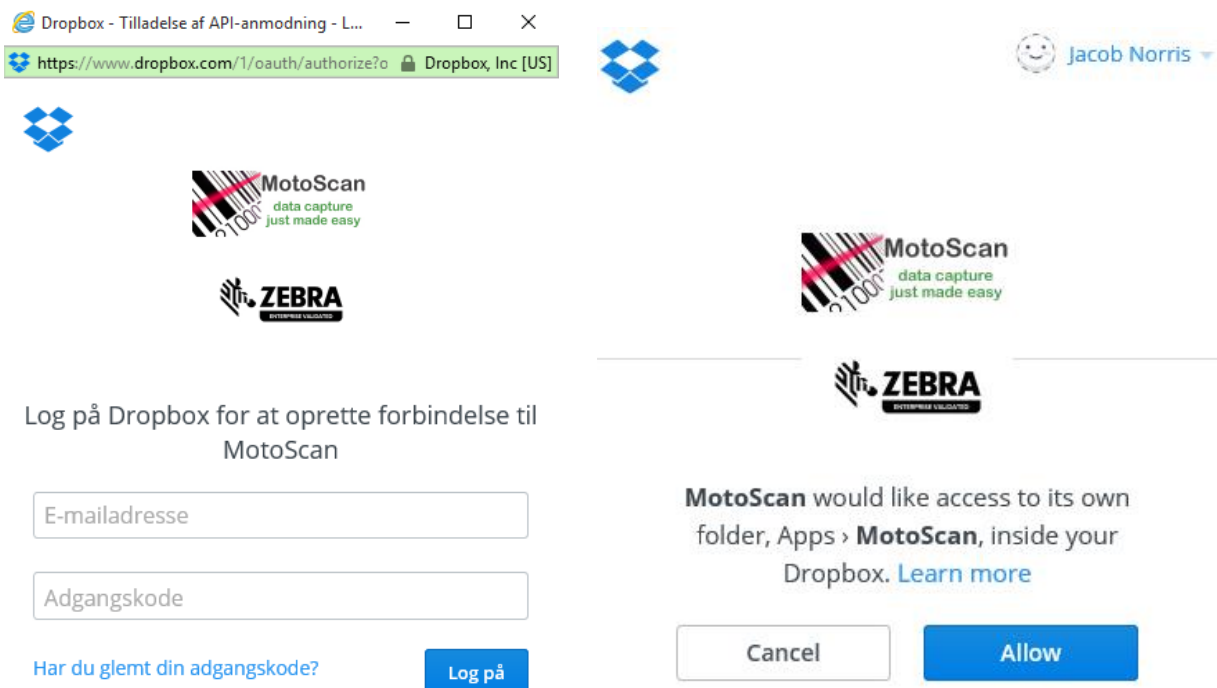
Dropbox - Tilladelse af API-anmodning - L...

https://www.dropbox.com/1/oauth/authorize?o Dropbox, Inc [US]

MotoScan
data capture
just made easy

ZEBRA
ENTERPRISE VALIDATED

Log på Dropbox for at oprette forbindelse til MotoScan

E-mailadresse

Adgangskode

Har du glemt din adgangskode?

Log på

Jacob Norris

MotoScan
data capture
just made easy

ZEBRA
ENTERPRISE VALIDATED

MotoScan would like access to its own folder, Apps › MotoScan, inside your Dropbox. Learn more

Cancel

Allow